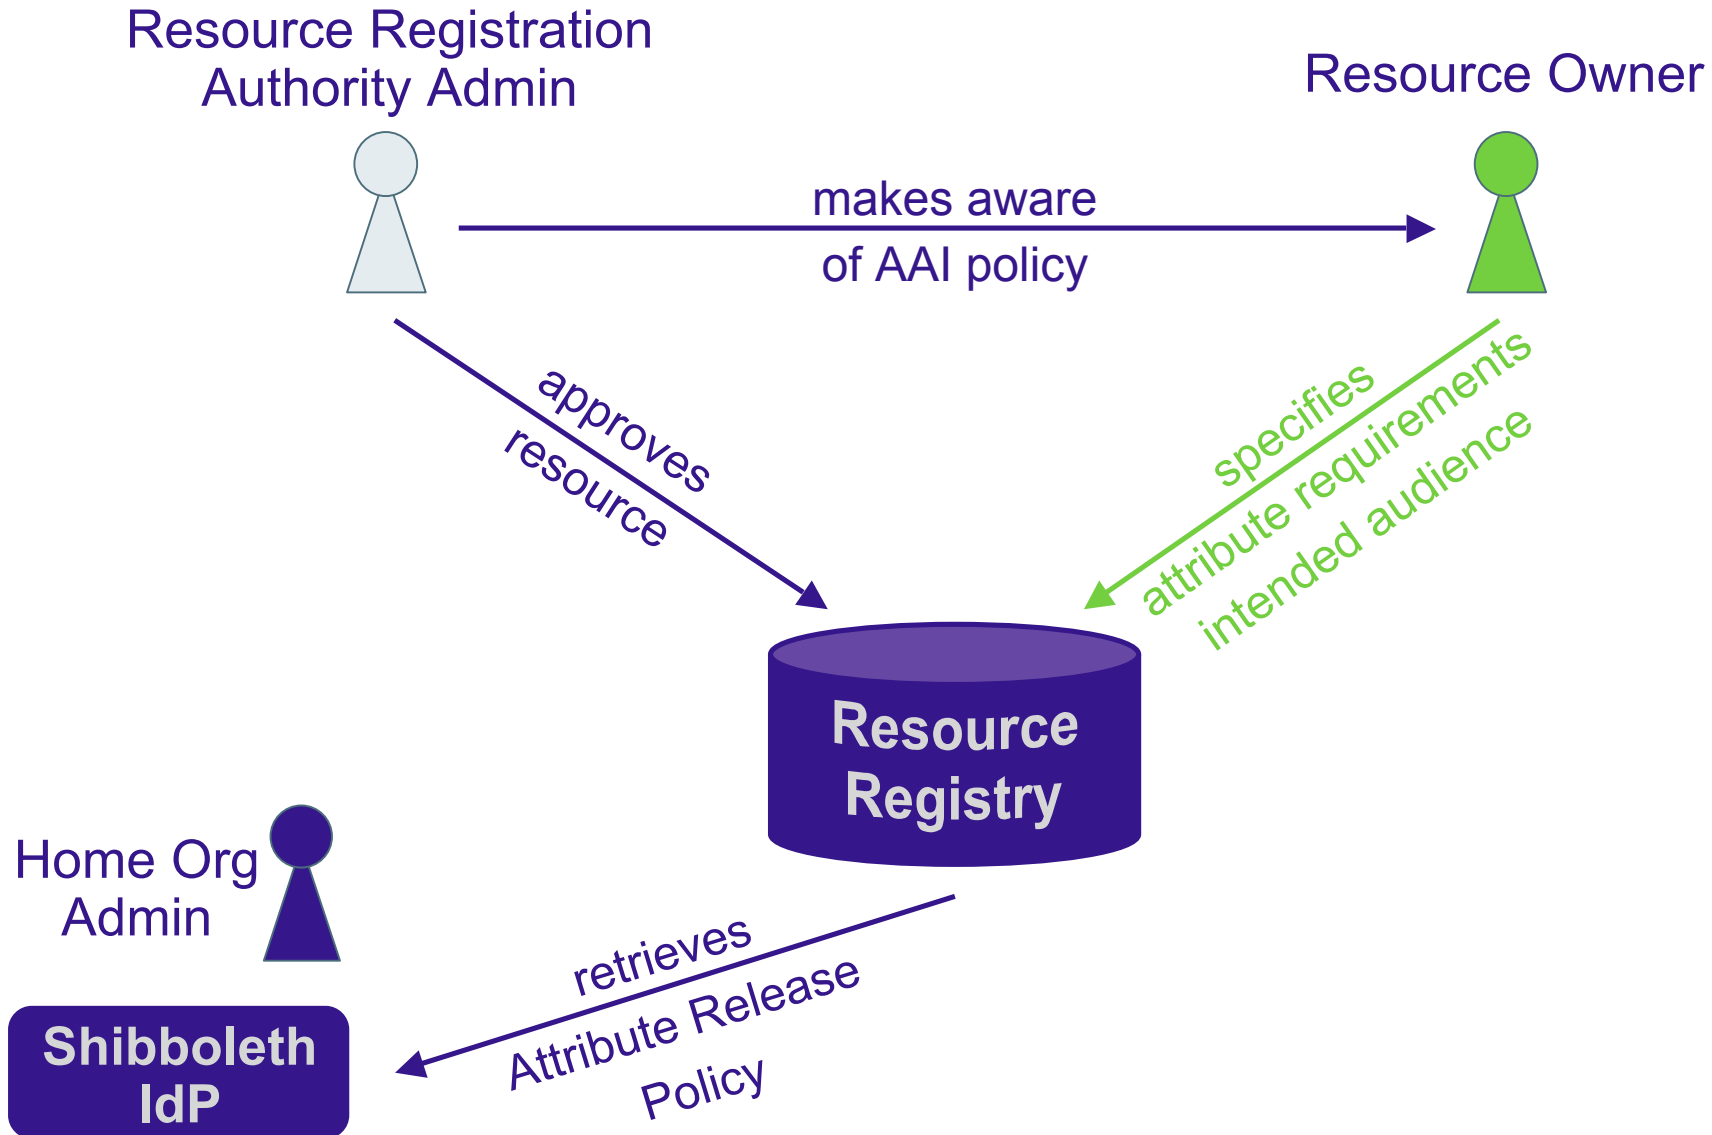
Resource Registration Authority Admin

Resource Owner

makes aware of AAI policy

approves resource

specifies attribute requirements intended audience

Resource Registry

Home Org Admin

Shibboleth IdP

retrieves Attribute Release Policy